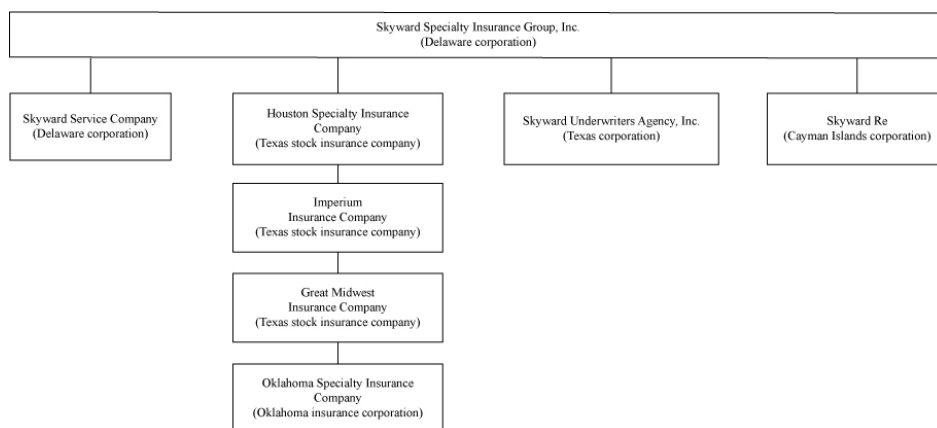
Skyward Specialty Insurance Group, Inc.
(Delaware corporation)

Skyward Service Company
(Delaware corporation)

Houston Specialty Insurance Company
(Texas stock insurance company)

Skyward Underwriters Agency, Inc.
(Texas corporation)

Skyward Re
(Cayman Islands corporation)

Imperium Insurance Company
(Texas stock insurance company)

Great Midwest Insurance Company
(Texas stock insurance company)

Oklahoma Specialty Insurance Company
(Oklahoma insurance corporation)